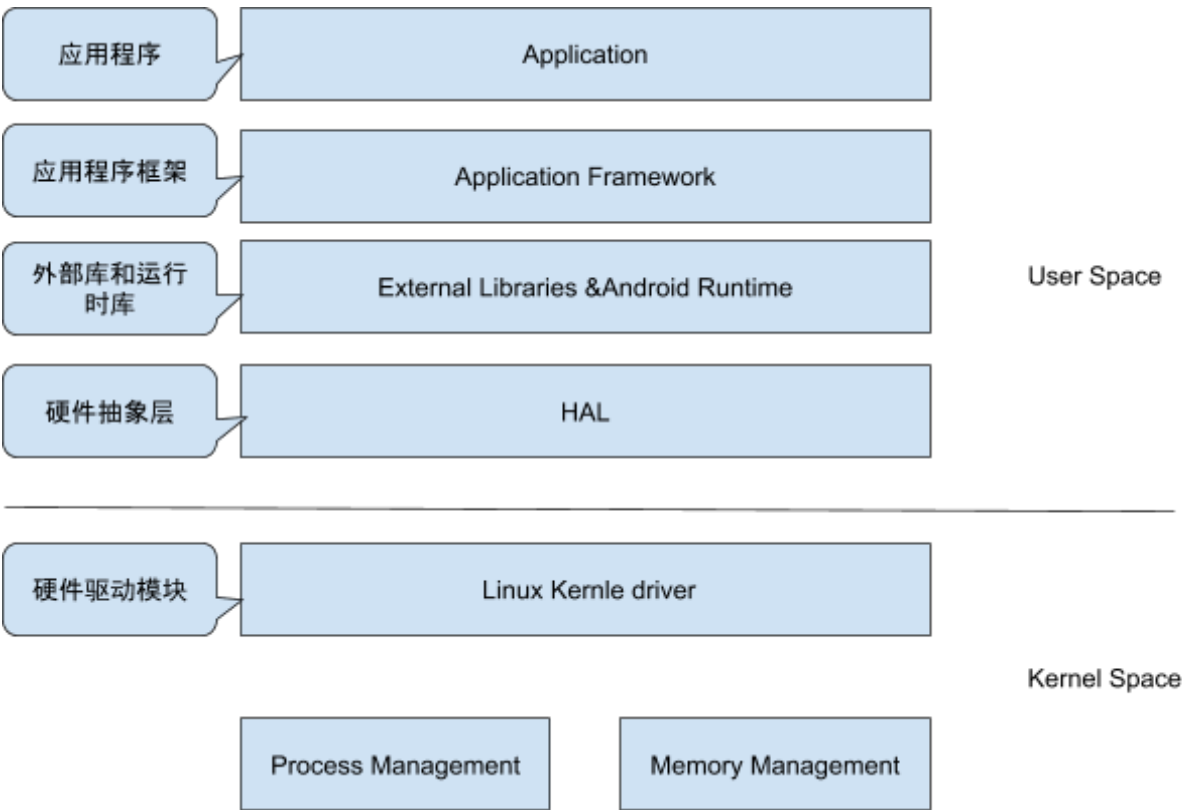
应用程序

Application

应用程序框架

Application Framework

外部库和运行时库

External Libraries &Android Runtime

User Space

硬件抽象层

HAL

硬件驱动模块

Linux Kernle driver

Kernel Space

Process Management

Memory Management